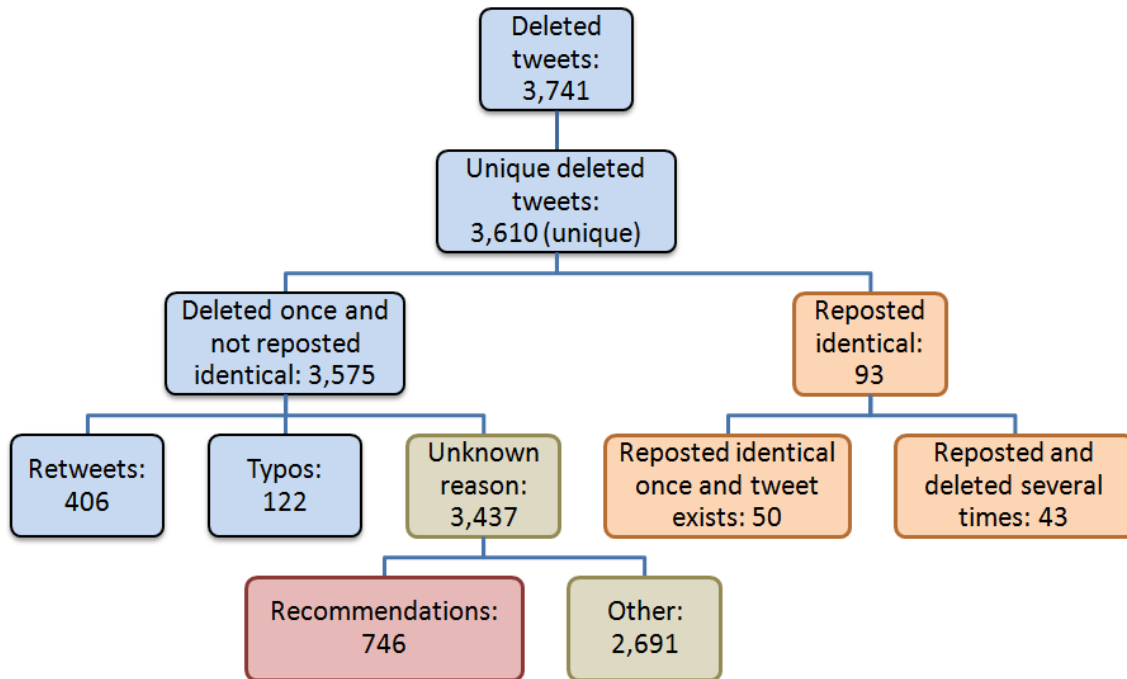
Deleted tweets: 3,741

Unique deleted tweets: 3,610 (unique)

Deleted once and not reposted identical: 3,575

Reposted identical: 93

Retweets: 406

Typos: 122

Unknown reason: 3,437

Reposted identical once and tweet exists: 50

Reposted and deleted several times: 43

Recommendations: 746

Other: 2,691